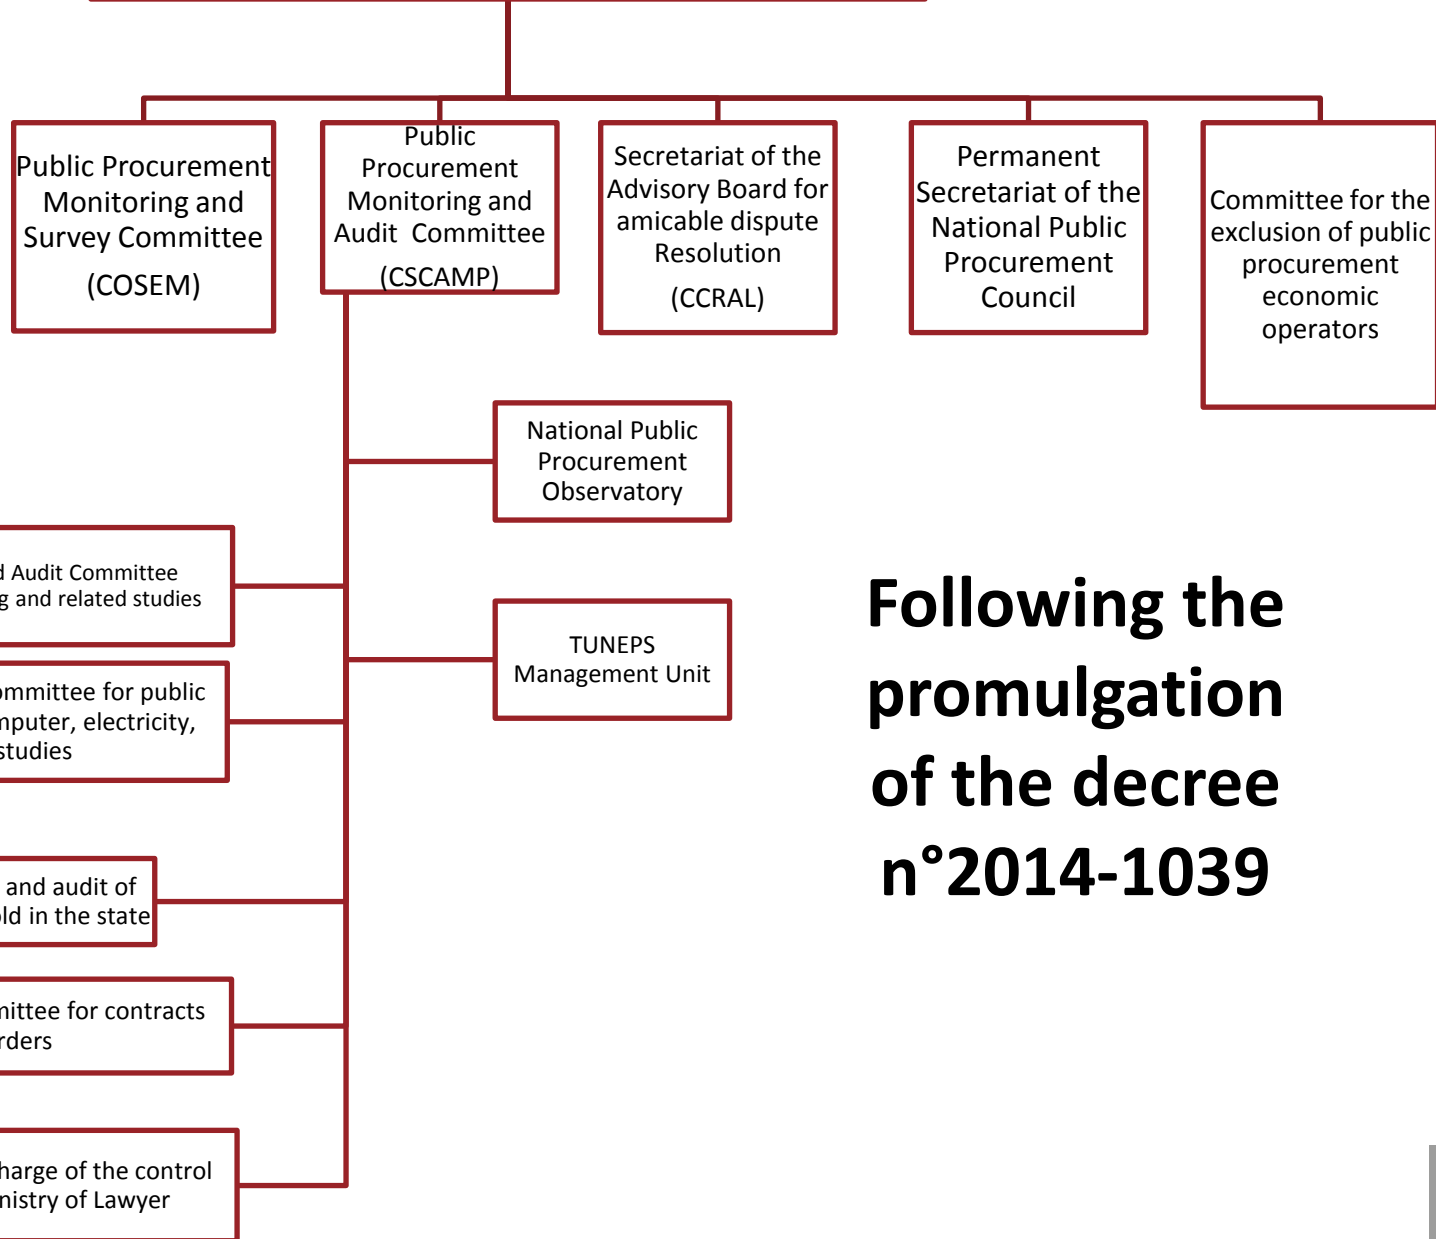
Public Procurement Monitoring and Survey Committee

(COSEM)

Public Procurement Monitoring and Audit Committee

(CSCAMP)

Secretariat of the Advisory Board for amicable dispute Resolution

(CCRAL)

Permanent Secretariat of the National Public Procurement Council

Committee for the exclusion of public procurement economic operators

National Public Procurement Observatory

TUNEPS Management Unit

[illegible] Audit Committee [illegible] and related studies

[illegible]ommittee for public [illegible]mputer, electricity, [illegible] studies

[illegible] and audit of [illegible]ld in the state

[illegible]ittee for contracts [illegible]rders

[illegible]harge of the control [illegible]nistry of Lawyer

Following the promulgation of the decree n°2014-1039